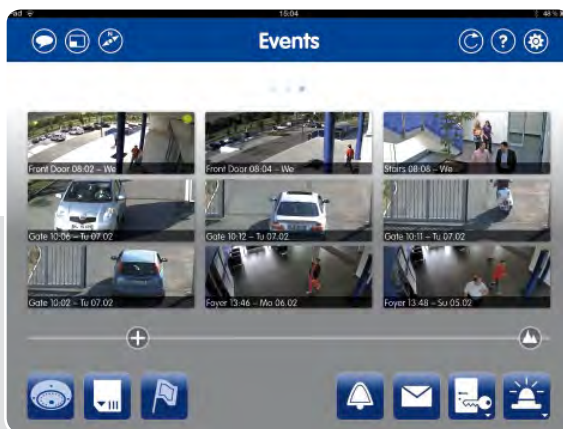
iPad
15:04
48 %

Events

Front Door 08:02 – We
Front Door 08:04 – We
Stairs 08:08 – We
Gate 10:06 – Tu 07.02
Gate 10:12 – Tu 07.02
Gate 10:11 – Tu 07.02
Gate 10:02 – Tu 07.02
Foyer 13:46 – Mo 06.02
Foyer 13:48 – Su 05.02